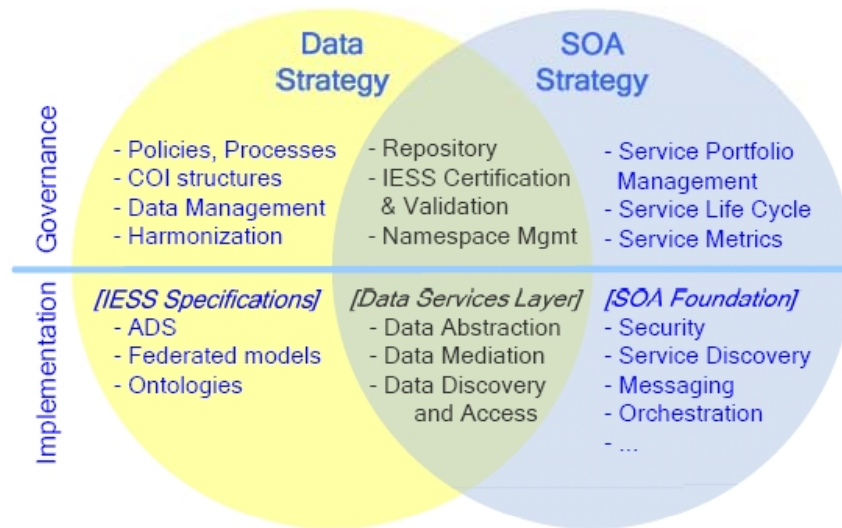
Data Strategy

SOA Strategy

Governance

- Policies, Processes
- COI structures
- Data Management
- Harmonization

- Repository
- IESS Certification & Validation
- Namespace Mgmt

- Service Portfolio Management
- Service Life Cycle
- Service Metrics

Implementation

[IESS Specifications]
- ADS
- Federated models
- Ontologies

[Data Services Layer]
- Data Abstraction
- Data Mediation
- Data Discovery and Access

[SOA Foundation]
- Security
- Service Discovery
- Messaging
- Orchestration
- ...